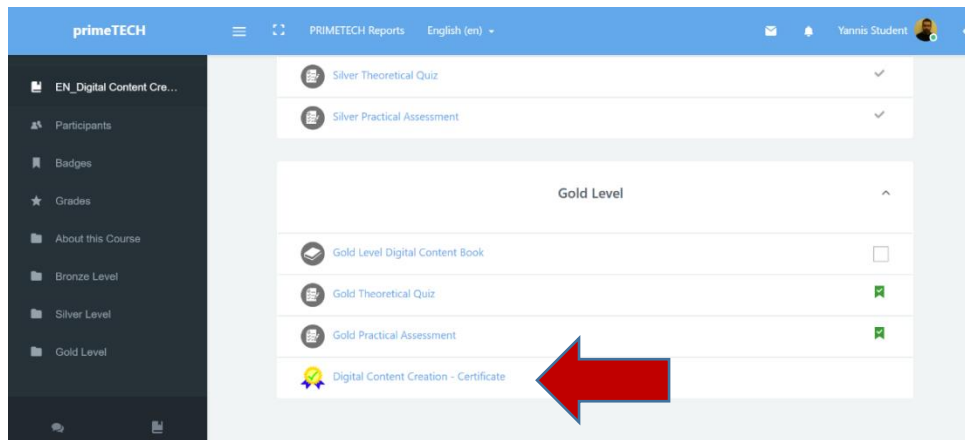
primeTECH

PRIMETECH Reports English (en)

Yannis Student

EN_Digital Content Cre...

Participants

Badges

Grades

About this Course

Bronze Level

Silver Level

Gold Level

Silver Theoretical Quiz

Silver Practical Assessment

Gold Level

Gold Level Digital Content Book

Gold Theoretical Quiz

Gold Practical Assessment

Digital Content Creation - Certificate